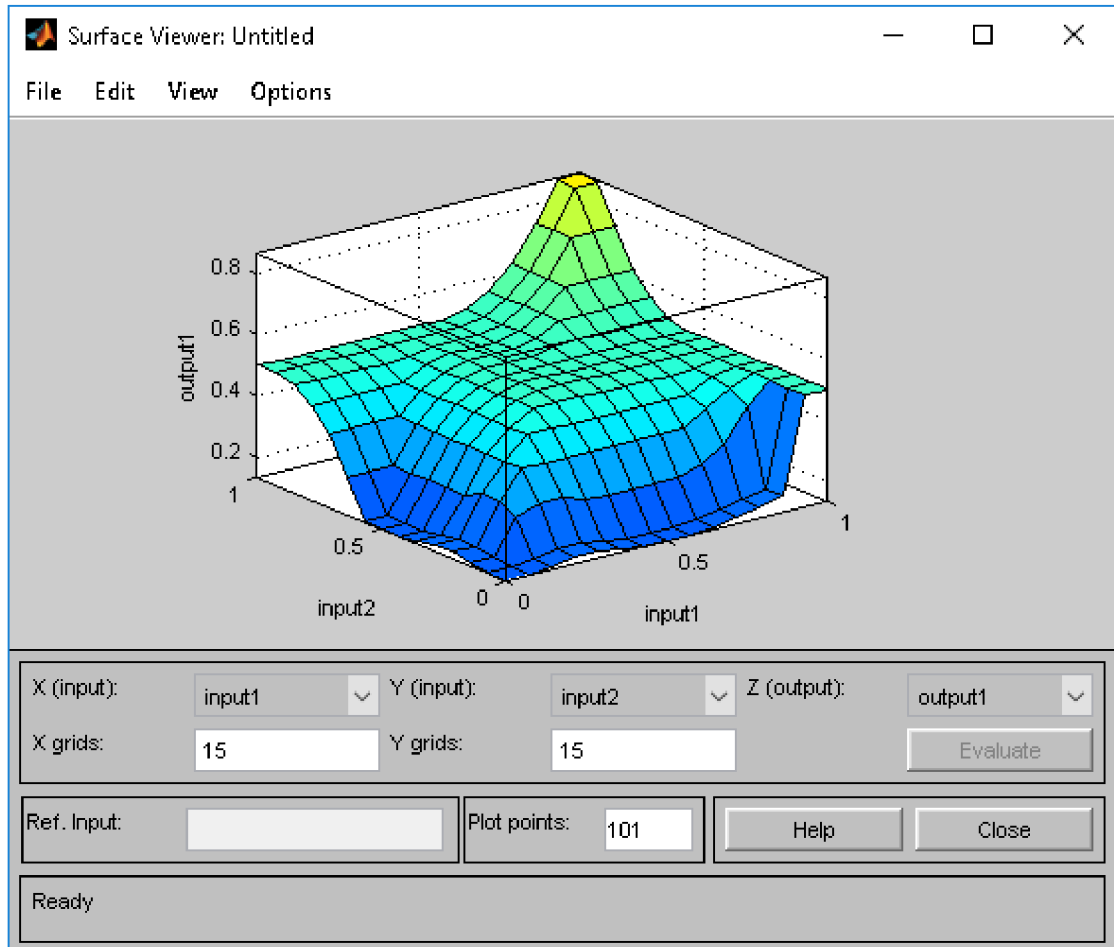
Surface Viewer: Untitled

File Edit View Options

0.8
0.6
0.4
0.2
output1

1
0.5
0
input2

0
0.5
1
input1

X (input): input1
Y (input): input2
Z (output): output1
X grids: 15
Y grids: 15
Evaluate

Ref. Input:
Plot points: 101
Help
Close

Ready